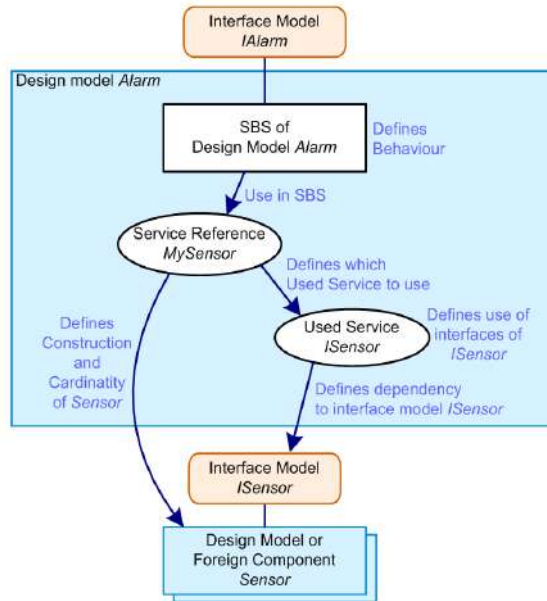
Interface Model
IAlarm

Design model Alarm

SBS of
Design Model Alarm

Defines
Behaviour

Use in SBS

Service Reference
MySensor

Defines which
Used Service to use

Defines
Construction
and
Cardinatity
of Sensor

Used Service
ISensor

Defines use of
interfaces of
ISensor

Defines dependency
to interface model ISensor

Interface Model
ISensor

Design Model or
Foreign Component
Sensor